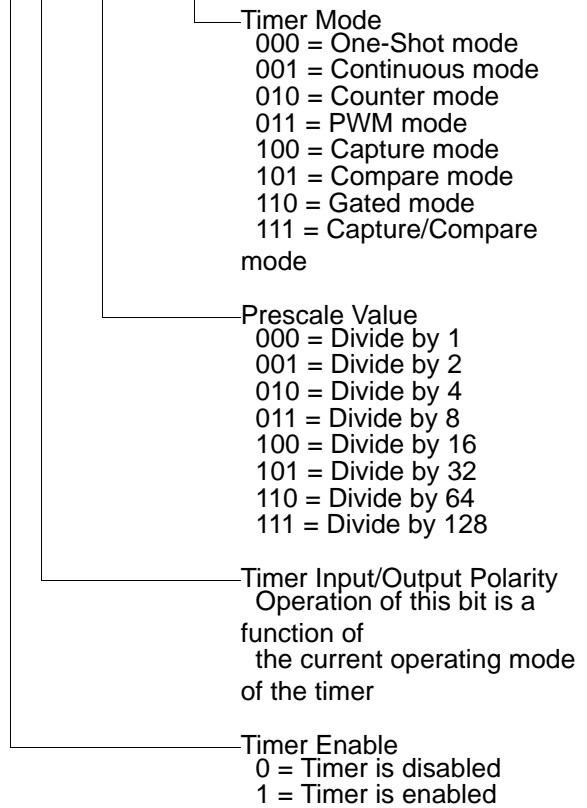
Timer Mode
000 = One-Shot mode
001 = Continuous mode
010 = Counter mode
011 = PWM mode
100 = Capture mode
101 = Compare mode
110 = Gated mode
111 = Capture/Compare mode

Prescale Value
000 = Divide by 1
001 = Divide by 2
010 = Divide by 4
011 = Divide by 8
100 = Divide by 16
101 = Divide by 32
110 = Divide by 64
111 = Divide by 128

Timer Input/Output Polarity
Operation of this bit is a function of the current operating mode of the timer

Timer Enable
0 = Timer is disabled
1 = Timer is enabled